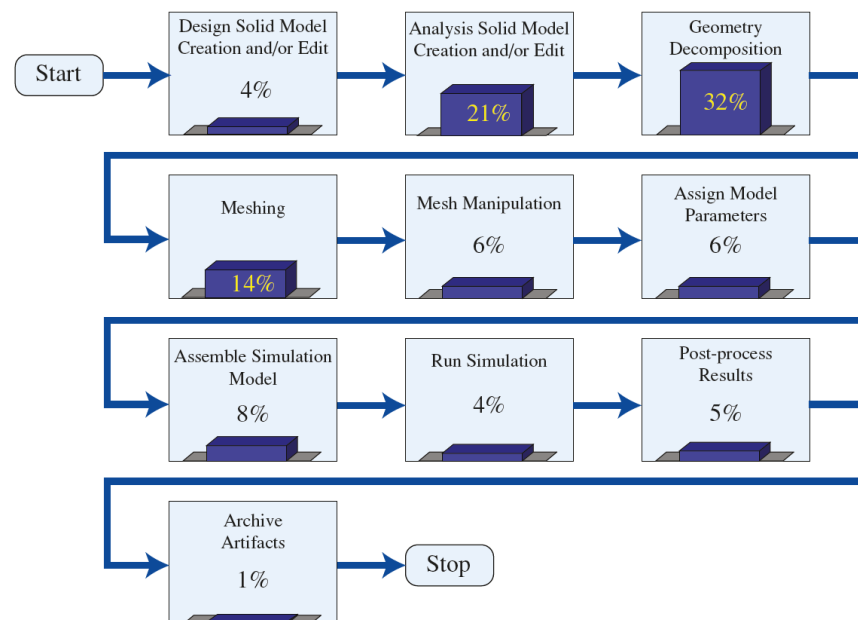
Start

Design Solid Model Creation and/or Edit
4%

Analysis Solid Model Creation and/or Edit
21%

Geometry Decomposition
32%

Meshing
14%

Mesh Manipulation
6%

Assign Model Parameters
6%

Assemble Simulation Model
8%

Run Simulation
4%

Post-process Results
5%

Archive Artifacts
1%

Stop